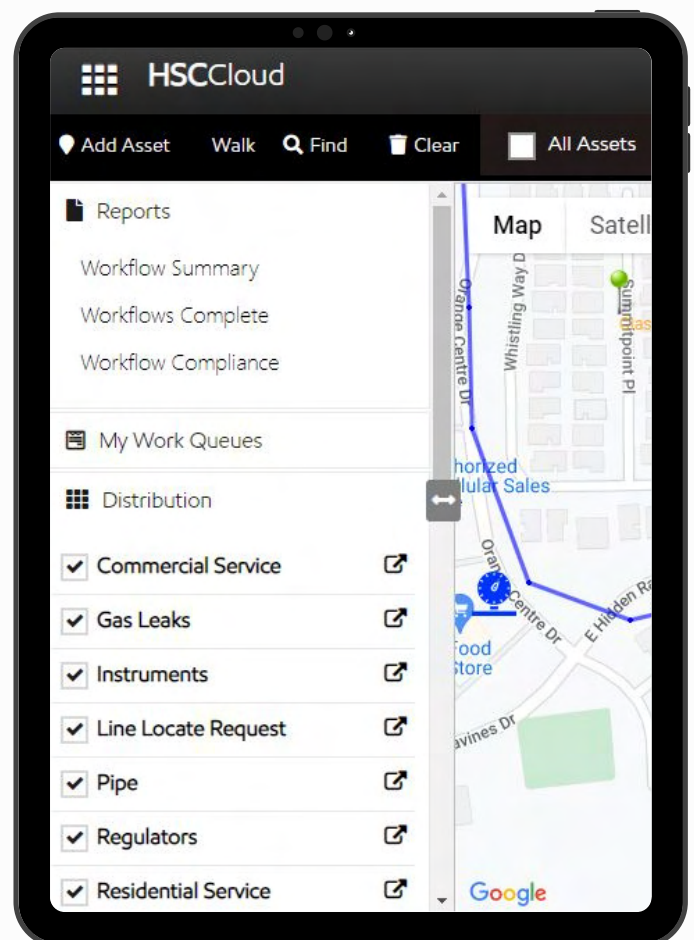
HSCCloud

Add Asset Walk Find Clear All Assets

Reports

Workflow Summary

Workflows Complete

Workflow Compliance

My Work Queues

Distribution

Commercial Service

Gas Leaks

Instruments

Line Locate Request

Pipe

Regulators

Residential Service

Map Satell

Orange Centre Dr

Whistling Way Dr

Summitpoint Pl

horized llular Sales

Orange Centre Dr

E Hidden Ra

Food Store

avines Dr

Google